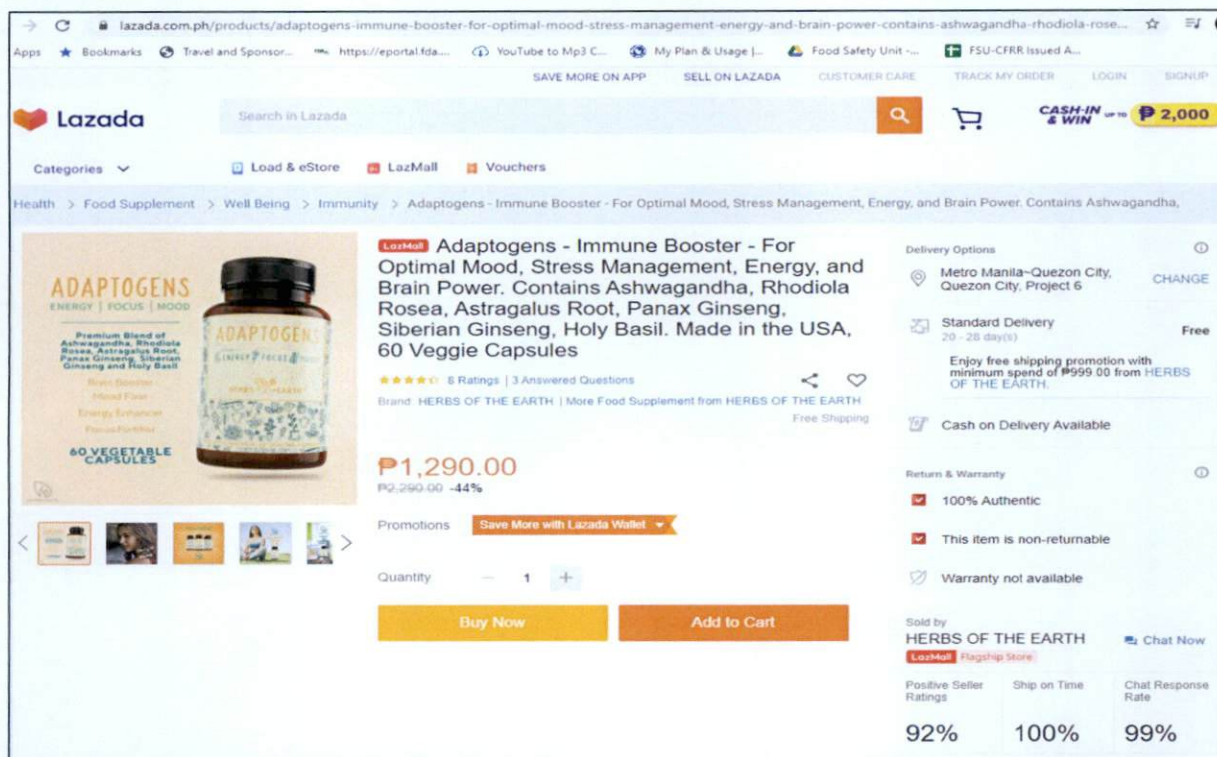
lazada.com.ph/products/adaptogens-immune-booster-for-optimal-mood-stress-management-energy-and-brain-power-contains-ashwagandha-rhodiola-rose...

Apps Bookmarks Travel and Sponsor... https://eportal.fda... YouTube to Mp3 C... My Plan & Usage |... Food Safety Unit -... FSU-CFRR Issued A...

SAVE MORE ON APP SELL ON LAZADA CUSTOMER CARE TRACK MY ORDER LOGIN SIGNUP

Lazada

Search in Lazada

CASH-IN & WIN UP TO ₱2,000

Categories Load & eStore LazMall Vouchers

Health > Food Supplement > Well Being > Immunity > Adaptogens - Immune Booster - For Optimal Mood, Stress Management, Energy, and Brain Power. Contains Ashwagandha,

ADAPTOGENS ENERGY | FOCUS | MOOD

Premium Blend of Ashwagandha, Rhodiola Rosea, Astragalus Root, Panax Ginseng, Siberian Ginseng and Holy Basil

Brain Booster
Mood Fixer
Energy Enhancer
Focus Fortifier

60 VEGETABLE CAPSULES

ADAPTOGENS ENERGY FOCUS MOOD HERBS OF THE EARTH

LazMall Adaptogens - Immune Booster - For Optimal Mood, Stress Management, Energy, and Brain Power. Contains Ashwagandha, Rhodiola Rosea, Astragalus Root, Panax Ginseng, Siberian Ginseng, Holy Basil. Made in the USA, 60 Veggie Capsules

6 Ratings | 3 Answered Questions

Brand: HERBS OF THE EARTH | More Food Supplement from HERBS OF THE EARTH

Free Shipping

₱1,290.00
₱2,290.00 -44%

Promotions Save More with Lazada Wallet

Quantity − 1 +

Buy Now Add to Cart

Delivery Options

Metro Manila~Quezon City, Quezon City, Project 6 CHANGE

Standard Delivery Free
20 - 28 day(s)

Enjoy free shipping promotion with minimum spend of ₱999.00 from HERBS OF THE EARTH.

Cash on Delivery Available

Return & Warranty

100% Authentic

This item is non-returnable

Warranty not available

Sold by
HERBS OF THE EARTH Chat Now
LazMall Flagship Store

| Positive Seller Ratings | Ship on Time | Chat Response Rate |
|---|---|---|
| 92% | 100% | 99% |